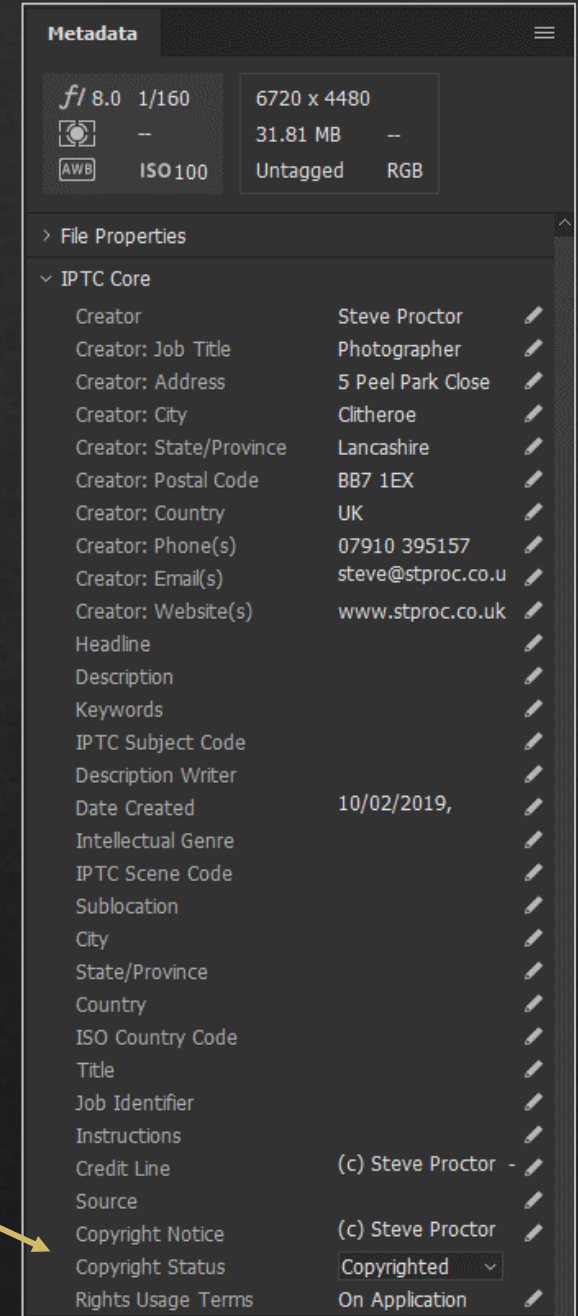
Metadata

f/ 8.0 1/160
--
AWB ISO 100

6720 x 4480
31.81 MB --
Untagged RGB

> File Properties
IPTC Core

| | |
|---|---|
| Creator | Steve Proctor |
| Creator: Job Title | Photographer |
| Creator: Address | 5 Peel Park Close |
| Creator: City | Clitheroe |
| Creator: State/Province | Lancashire |
| Creator: Postal Code | BB7 1EX |
| Creator: Country | UK |
| Creator: Phone(s) | 07910 395157 |
| Creator: Email(s) | steve@stproc.co.u |
| Creator: Website(s) | www.stproc.co.uk |
| Headline | |
| Description | |
| Keywords | |
| IPTC Subject Code | |
| Description Writer | |
| Date Created | 10/02/2019, |
| Intellectual Genre | |
| IPTC Scene Code | |
| Sublocation | |
| City | |
| State/Province | |
| Country | |
| ISO Country Code | |
| Title | |
| Job Identifier | |
| Instructions | |
| Credit Line | (c) Steve Proctor - |
| Source | |
| Copyright Notice | (c) Steve Proctor |
| Copyright Status | Copyrighted |
| Rights Usage Terms | On Application |